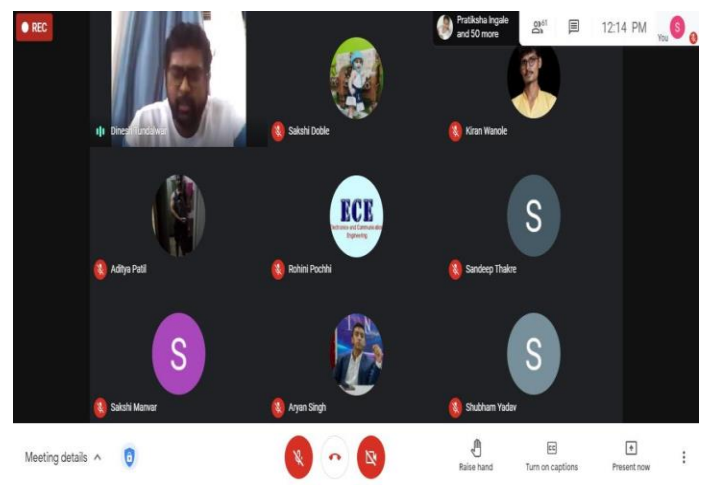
REC

Pratiksha Ingale and 50 more

12:14 PM

You

Dinesh Fundalwar

Sakshi Doble

Kiran Wanole

Aditya Patil

ECE
Electronics and Communication Engineering

Rohini Pochhi

S

Sandeep Thakre

S

Sakshi Manvar

Aryan Singh

S

Shubham Yadav

Meeting details

Raise hand

Turn on captions

Present now